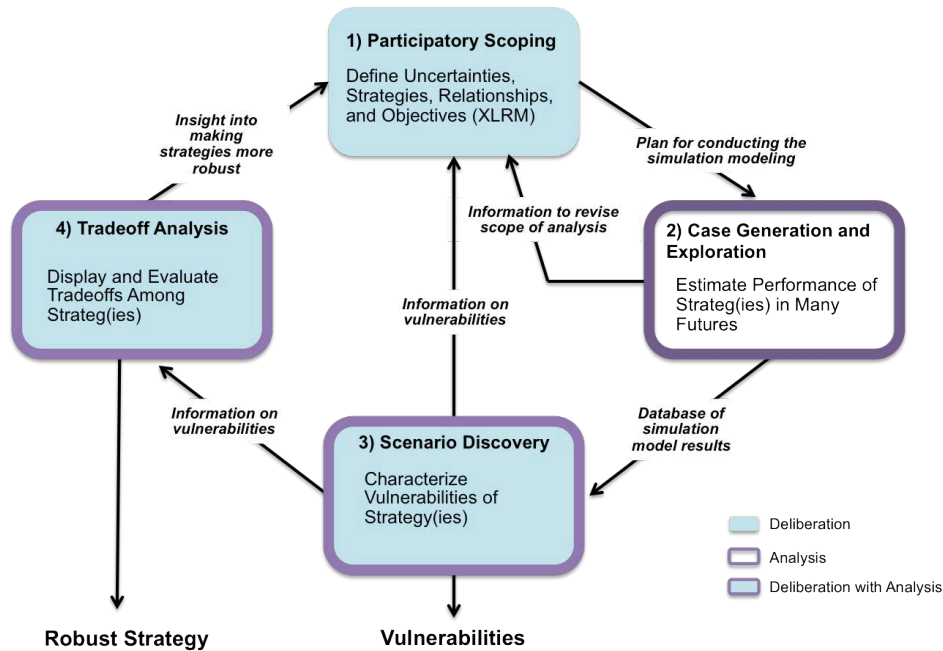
1) Participatory Scoping

Define Uncertainties, Strategies, Relationships, and Objectives (XLRM)

Insight into making strategies more robust

Plan for conducting the simulation modeling

Information to revise scope of analysis

4) Tradeoff Analysis

Display and Evaluate Tradeoffs Among Strateg(ies)

2) Case Generation and Exploration

Estimate Performance of Strateg(ies) in Many Futures

Information on vulnerabilities

Information on vulnerabilities

Database of simulation model results

3) Scenario Discovery

Characterize Vulnerabilities of Strategy(ies)

Deliberation

Analysis

Deliberation with Analysis

Robust Strategy

Vulnerabilities